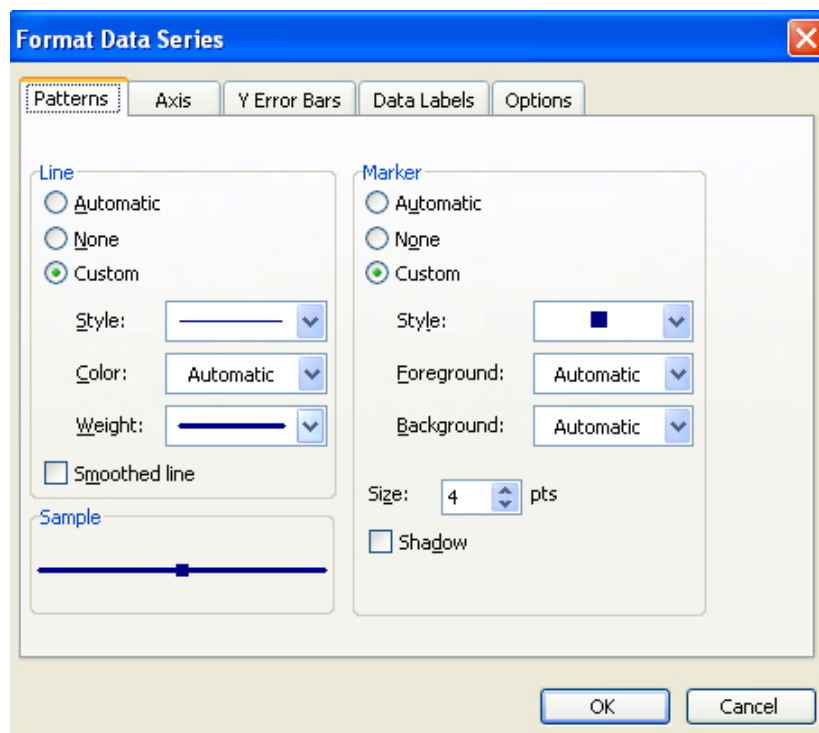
Format Data Series

Patterns
Axis
Y Error Bars
Data Labels
Options

Line
Automatic
None
Custom
Style:
Color: Automatic
Weight:
Smoothed line

Sample

Marker
Automatic
None
Custom
Style:
Foreground: Automatic
Background: Automatic
Size: 4 pts
Shadow

OK
Cancel